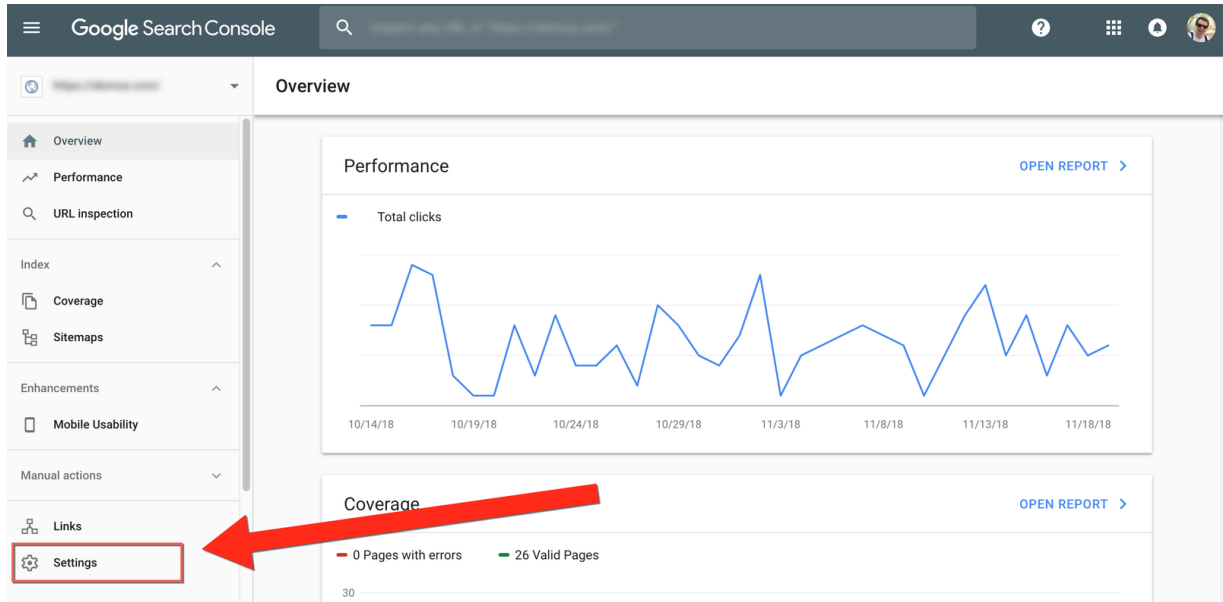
Google Search Console

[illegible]

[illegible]

Overview

Overview

Performance

URL inspection

Index

Coverage

Sitemaps

Enhancements

Mobile Usability

Manual actions

Links

Settings

Performance

OPEN REPORT

Total clicks

10/14/18 10/19/18 10/24/18 10/29/18 11/3/18 11/8/18 11/13/18 11/18/18

Coverage

OPEN REPORT

0 Pages with errors

26 Valid Pages

30